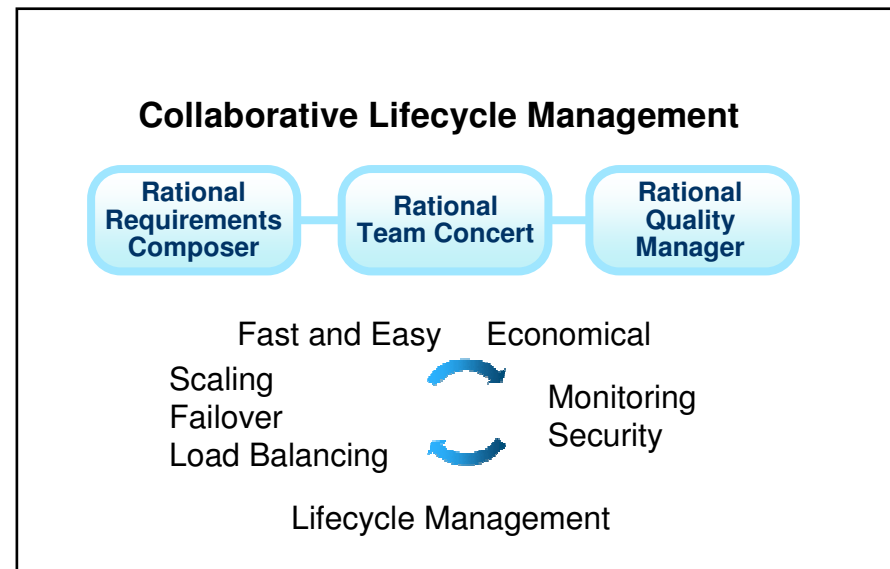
Collaborative Lifecycle Management

Rational Requirements Composer

Rational Team Concert

Rational Quality Manager

Fast and Easy Economical

Scaling
Failover
Load Balancing

Monitoring
Security

Lifecycle Management